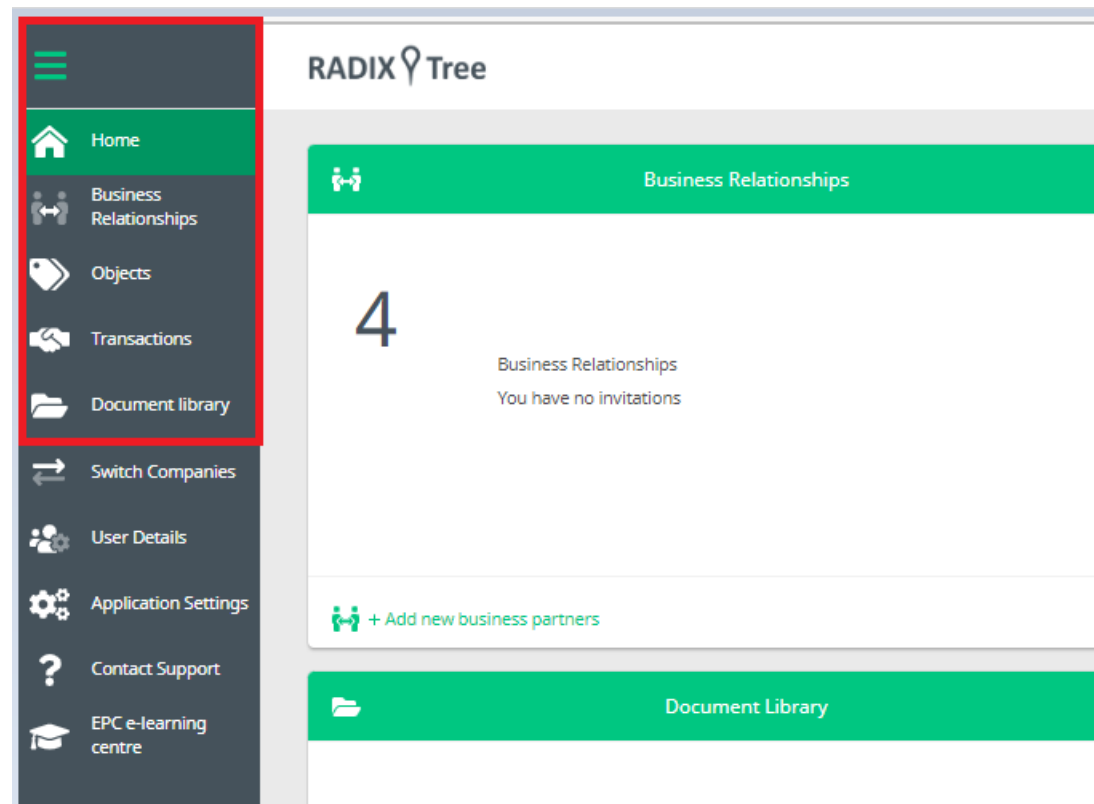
Home

Business Relationships

Objects

Transactions

Document library

Switch Companies

User Details

Application Settings

Contact Support

EPC e-learning centre

RADIX Tree

Business Relationships

4

Business Relationships

You have no invitations

+ Add new business partners

Document Library